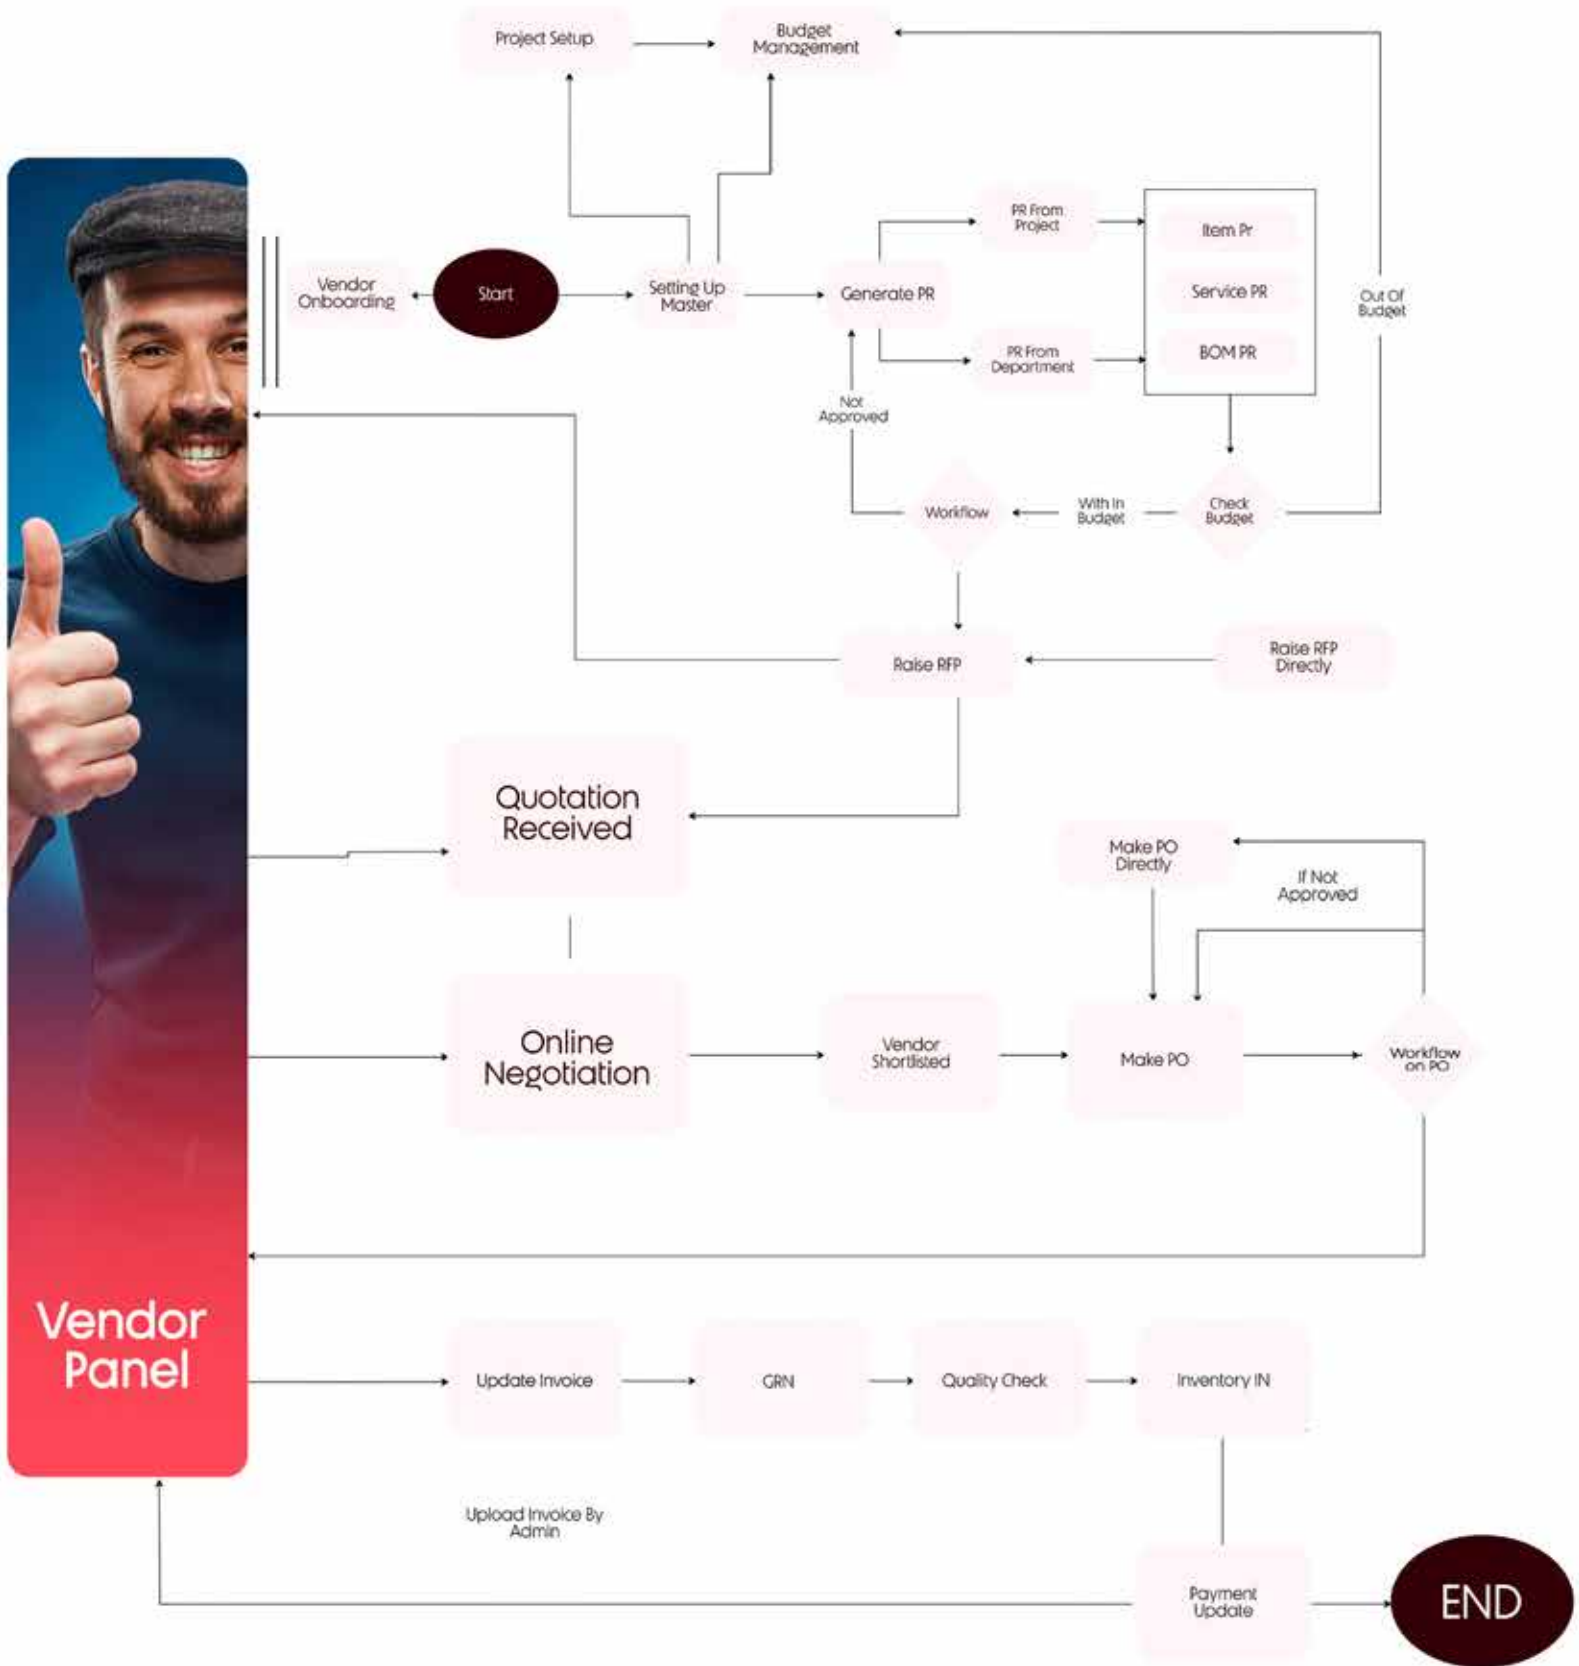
Project Setup

Budget Management

Vendor Onboarding

Start

Setting Up Master

Generate PR

PR From Project

PR From Department

Item Pr

Service PR

BOM PR

Out Of Budget

Not Approved

Workflow

With In Budget

Check Budget

Raise RFP

Raise RFP Directly

Quotation Received

Make PO Directly

If Not Approved

Online Negotiation

Vendor Shortlisted

Make PO

Workflow on PO

Vendor Panel

Update Invoice

GRN

Quality Check

Inventory IN

Upload Invoice By Admin

Payment Update

END